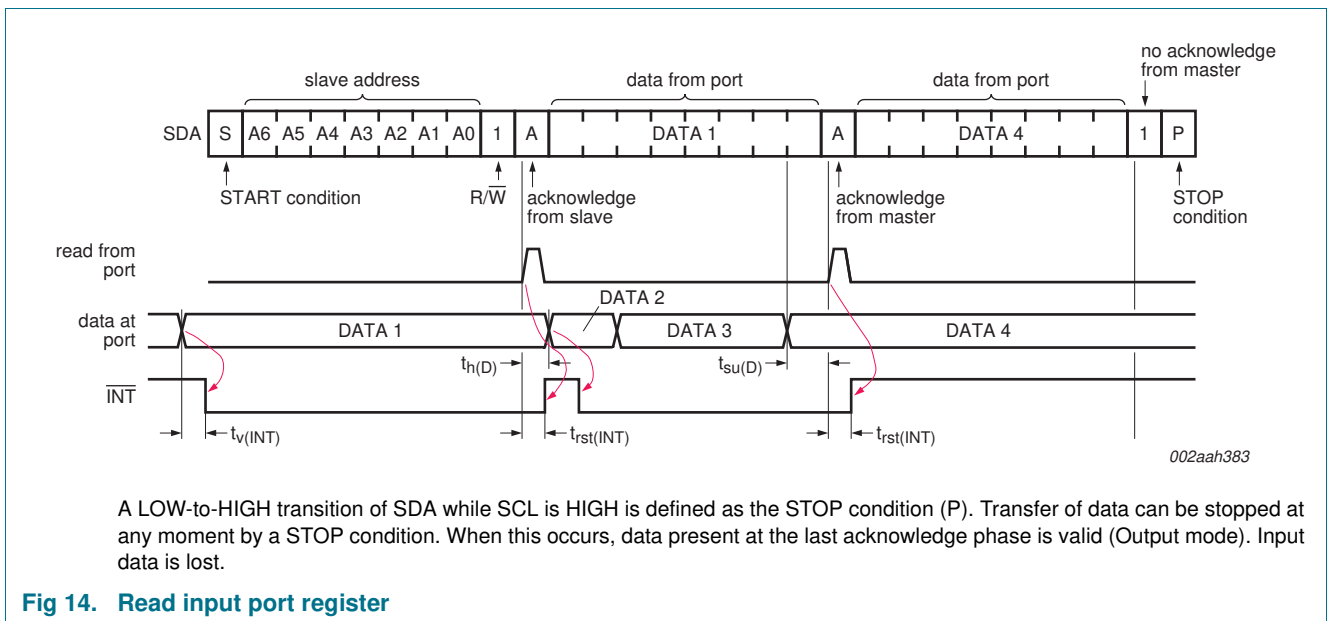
no acknowledge from master

slave address

data from port

data from port

SDA S A6 A5 A4 A3 A2 A1 A0 1 A DATA 1 A DATA 4 1 P

START condition

R/$\overline{W}$

acknowledge from slave

acknowledge from master

STOP condition

read from port

DATA 2

data at port

DATA 1

DATA 3

DATA 4

$t_{h(D)}$

$t_{su(D)}$

$\overline{INT}$

$t_{v(INT)}$

$t_{rst(INT)}$

$t_{rst(INT)}$

002aah383

A LOW-to-HIGH transition of SDA while SCL is HIGH is defined as the STOP condition (P). Transfer of data can be stopped at any moment by a STOP condition. When this occurs, data present at the last acknowledge phase is valid (Output mode). Input data is lost.

Fig 14. Read input port register